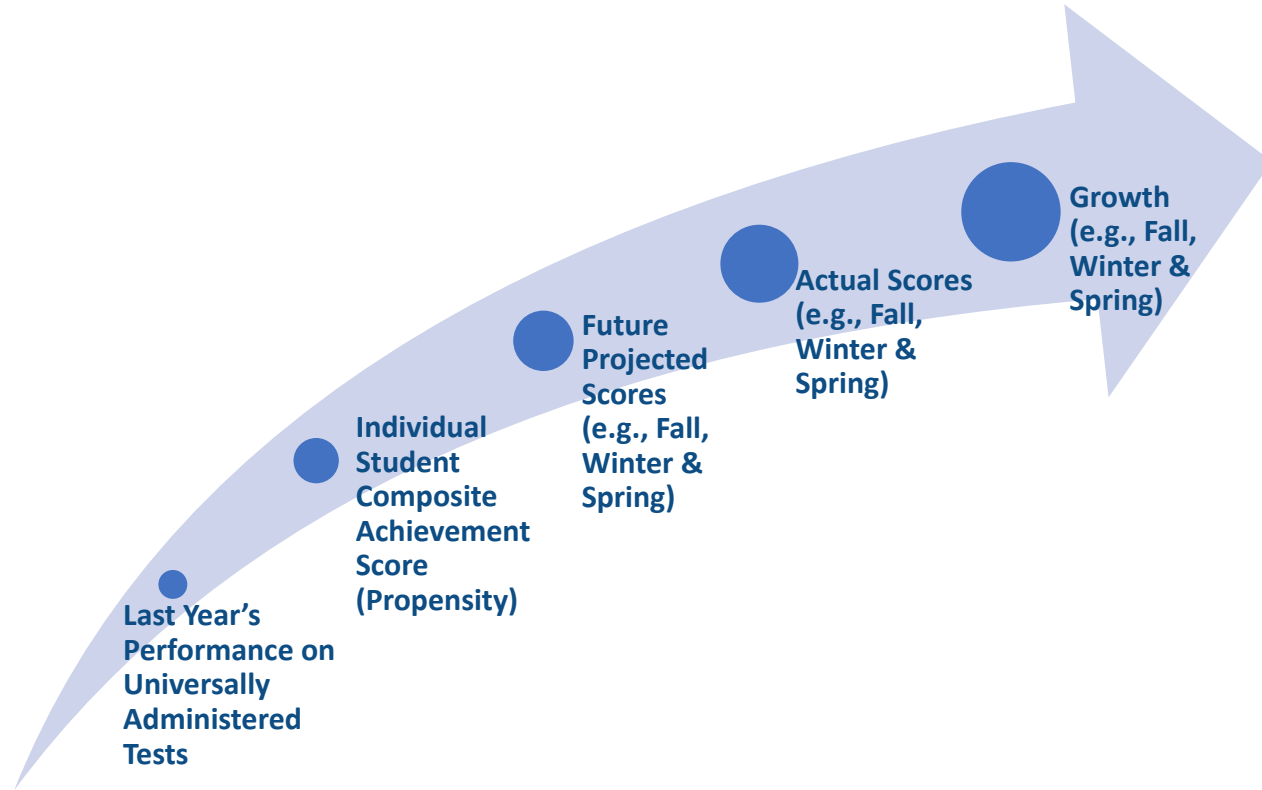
Last Year's Performance on Universally Administered Tests

Individual Student Composite Achievement Score (Propensity)

Future Projected Scores (e.g., Fall, Winter & Spring)

Actual Scores (e.g., Fall, Winter & Spring)

Growth (e.g., Fall, Winter & Spring)